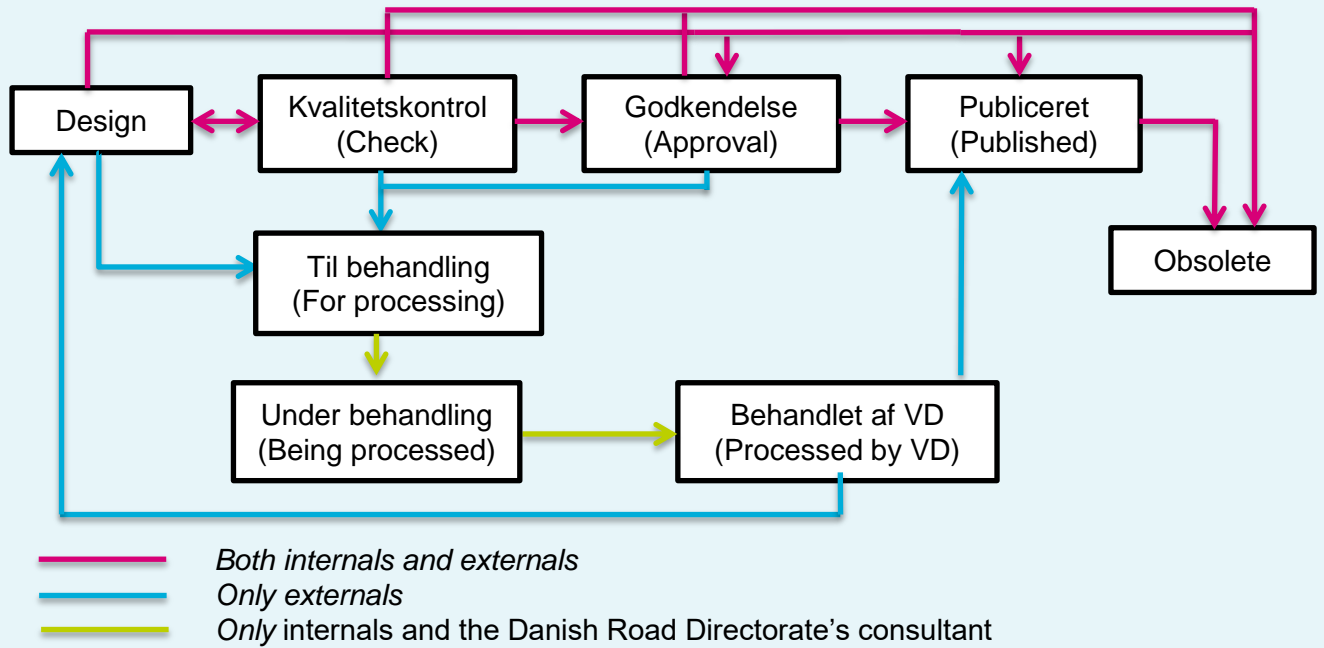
Design

Kvalitetskontrol
(Check)

Godkendelse
(Approval)

Publiceret
(Published)

Obsolete

Til behandling
(For processing)

Under behandling
(Being processed)

Behandlet af VD
(Processed by VD)

Both internals and externals

Only externals

Only internals and the Danish Road Directorate’s consultant